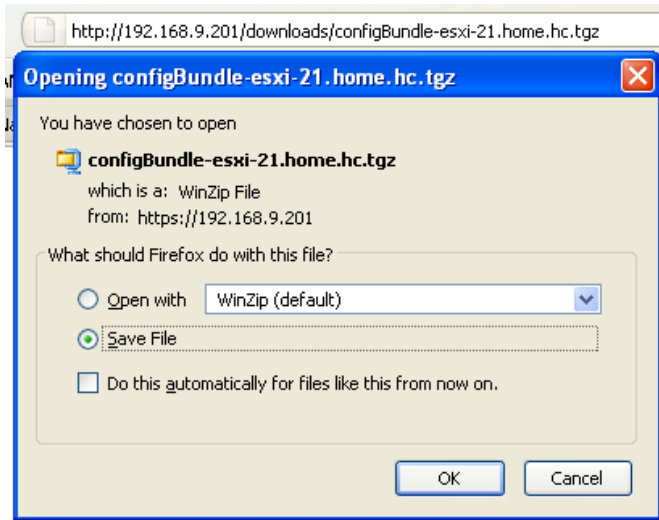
http://192.168.9.201/downloads/configBundle-esxi-21.home.hc.tgz

Opening configBundle-esxi-21.home.hc.tgz

You have chosen to open

configBundle-esxi-21.home.hc.tgz

which is a: WinZip File

from: https://192.168.9.201

What should Firefox do with this file?

Open with WinZip (default)

Save File

Do this automatically for files like this from now on.

OK Cancel